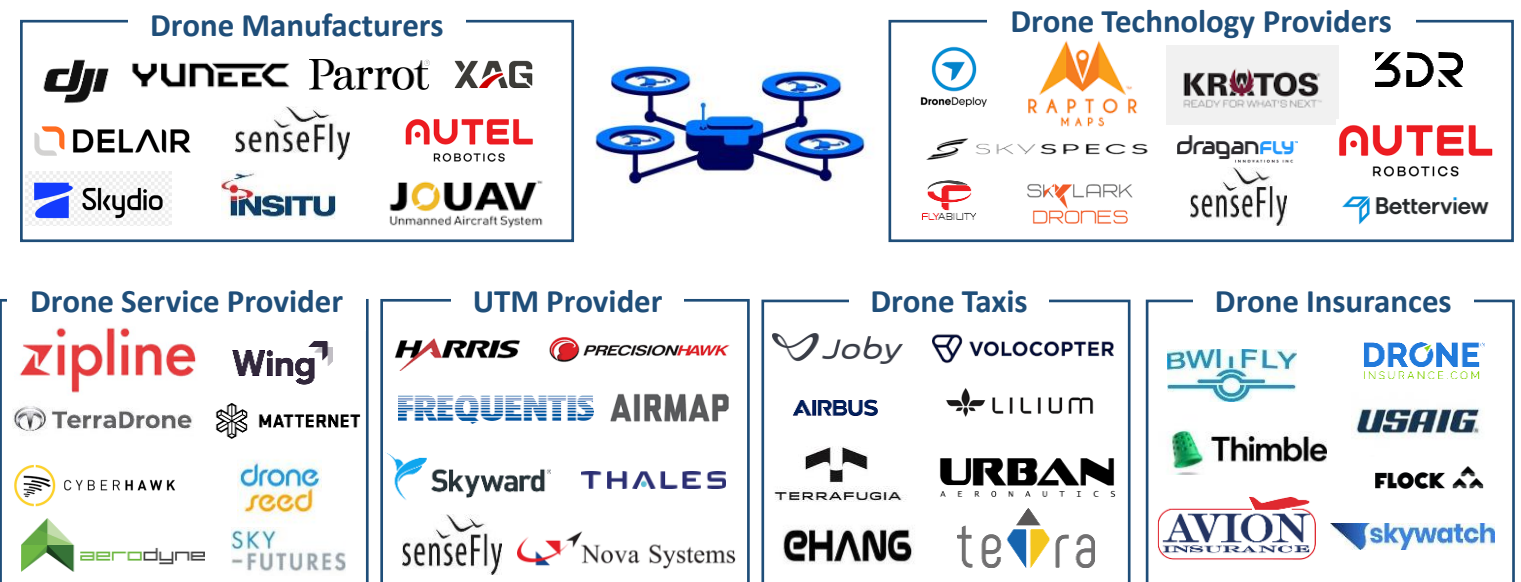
Drone Manufacturers

dji YUNEEC Parrot XAG

DELAIR senseFly AUTEL ROBOTICS

Skydio INSITU JOUAV Unmanned Aircraft System

Drone Technology Providers

DroneDeploy RAPTOR MAPS KRATOS READY FOR WHAT'S NEXT 3DR

SKYSPECS draganfly INNOVATIONS INC AUTEL ROBOTICS

FLYABILITY SKYLARK DRONES senseFly Betterview

Drone Service Provider

zipline Wing

TerraDrone MATTERNET

CYBERHAWK drone seed

aerodyne SKY FUTURES

UTM Provider

HARRIS PRECISIONHAWK

FREQUENTIS AIRMAP

Skyward THALES

senseFly Nova Systems

Drone Taxis

Joby VOLOCOPTER

AIRBUS LILIUM

TERRAFUGIA URBAN AERONAUTICS

EHANG tetra

Drone Insurances

BWI FLY DRONE INSURANCE.COM

Thimble USAIG

FLOCK

AVION INSURANCE skywatch